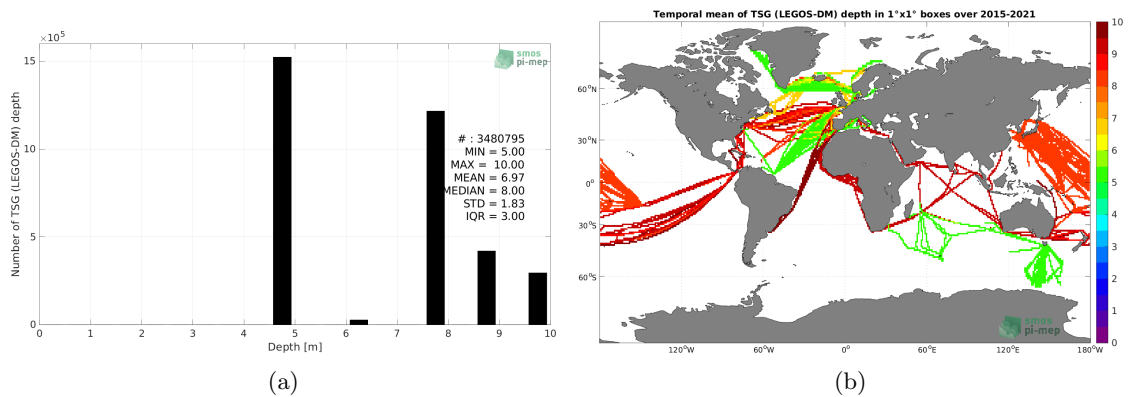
$\times10^5$

smos pi-mep

Number of TSG (LEGOS-DM) depth

15

10

5

0

0 1 2 3 4 5 6 7 8 9 10

Depth [m]

# : 3480795
MIN = 5.00
MAX = 10.00
MEAN = 6.97
MEDIAN = 8.00
STD = 1.83
IQR = 3.00

(a)

Temporal mean of TSG (LEGOS-DM) depth in 1°x1° boxes over 2015-2021

60°N

30°N

0°

30°S

60°S

120°W 60°W 0° 60°E 120°E 180°W

smos pi-mep

10
9
8
7
6
5
4
3
2
1
0

(b)